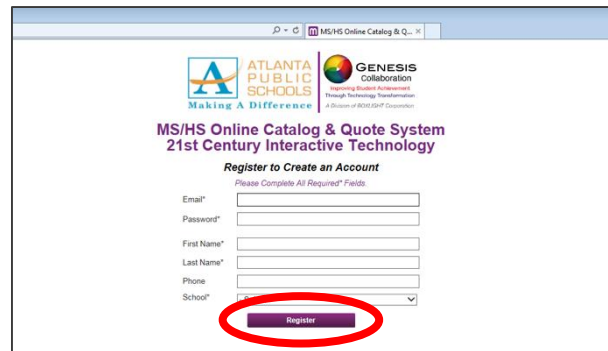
MS/HS Online Catalog & Q... ×

ATLANTA PUBLIC SCHOOLS
Making A Difference

GENESIS Collaboration
Improving Student Achievement Through Technology Transformation
A Division of BOXLIGHT Corporation

MS/HS Online Catalog & Quote System
21st Century Interactive Technology

Register to Create an Account
Please Complete All Required* Fields.

Email*
Password*
First Name*
Last Name*
Phone
School*

Register